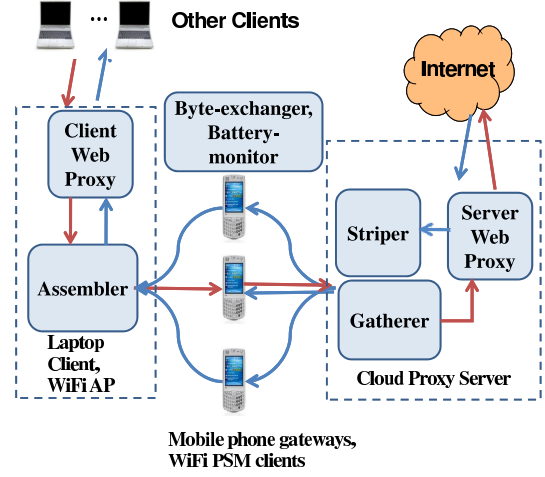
...

Other Clients

Internet

Client Web Proxy

Byte-exchanger, Battery-monitor

Striper

Server Web Proxy

Assembler

Gatherer

Laptop Client, WiFi AP

Cloud Proxy Server

Mobile phone gateways, WiFi PSM clients